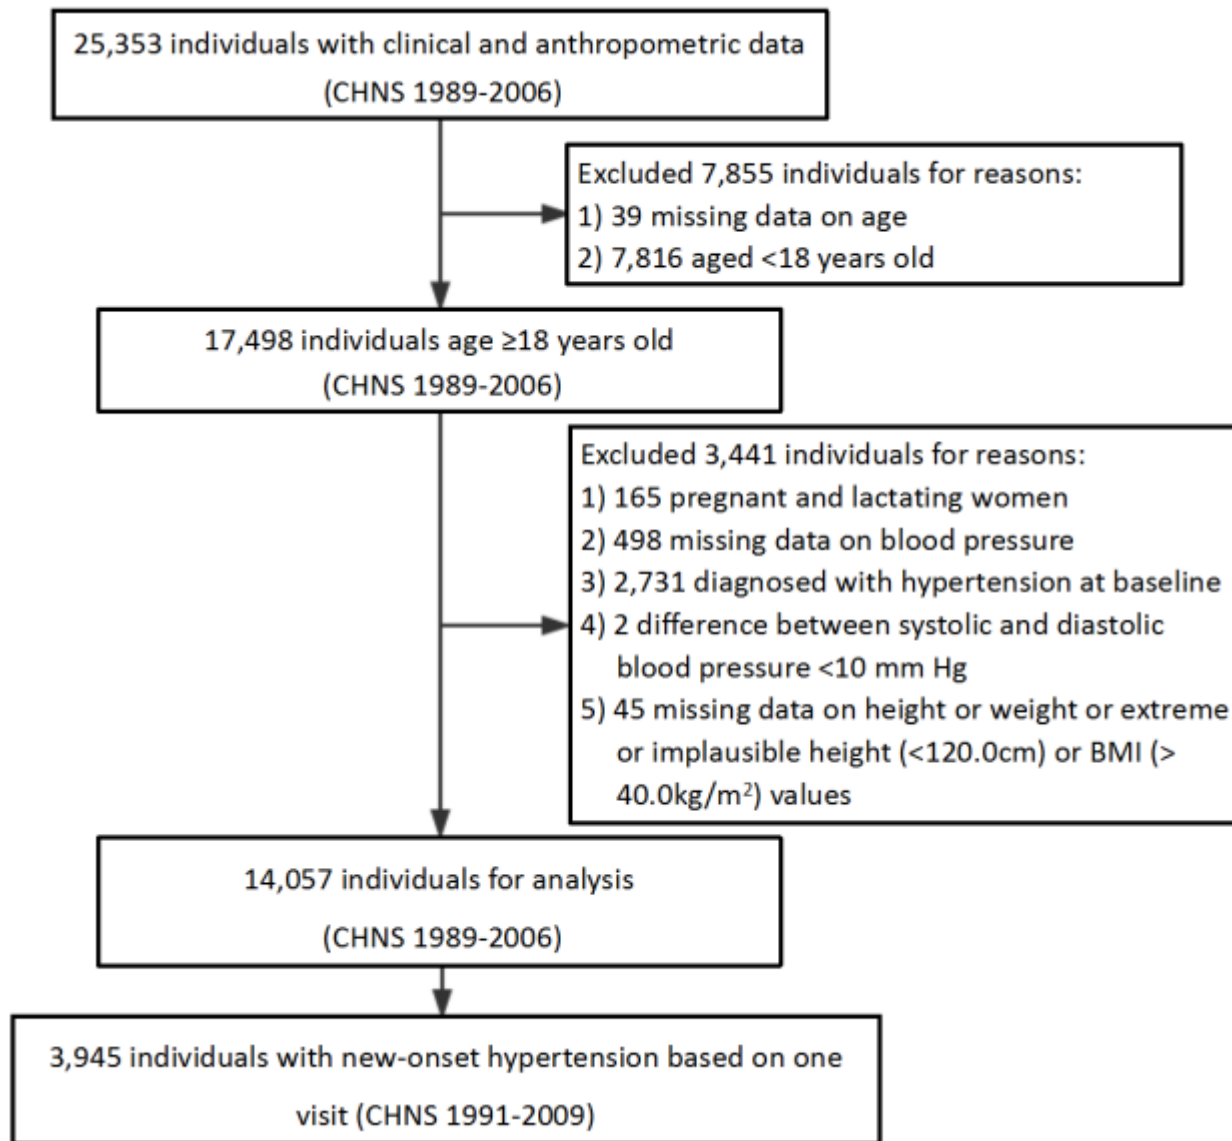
25,353 individuals with clinical and anthropometric data
(CHNS 1989-2006)

Excluded 7,855 individuals for reasons:
1) 39 missing data on age
2) 7,816 aged <18 years old

17,498 individuals age ≥18 years old
(CHNS 1989-2006)

Excluded 3,441 individuals for reasons:
1) 165 pregnant and lactating women
2) 498 missing data on blood pressure
3) 2,731 diagnosed with hypertension at baseline
4) 2 difference between systolic and diastolic blood pressure <10 mm Hg
5) 45 missing data on height or weight or extreme or implausible height (<120.0cm) or BMI (> 40.0kg/m$^2$) values

14,057 individuals for analysis
(CHNS 1989-2006)

3,945 individuals with new-onset hypertension based on one visit (CHNS 1991-2009)